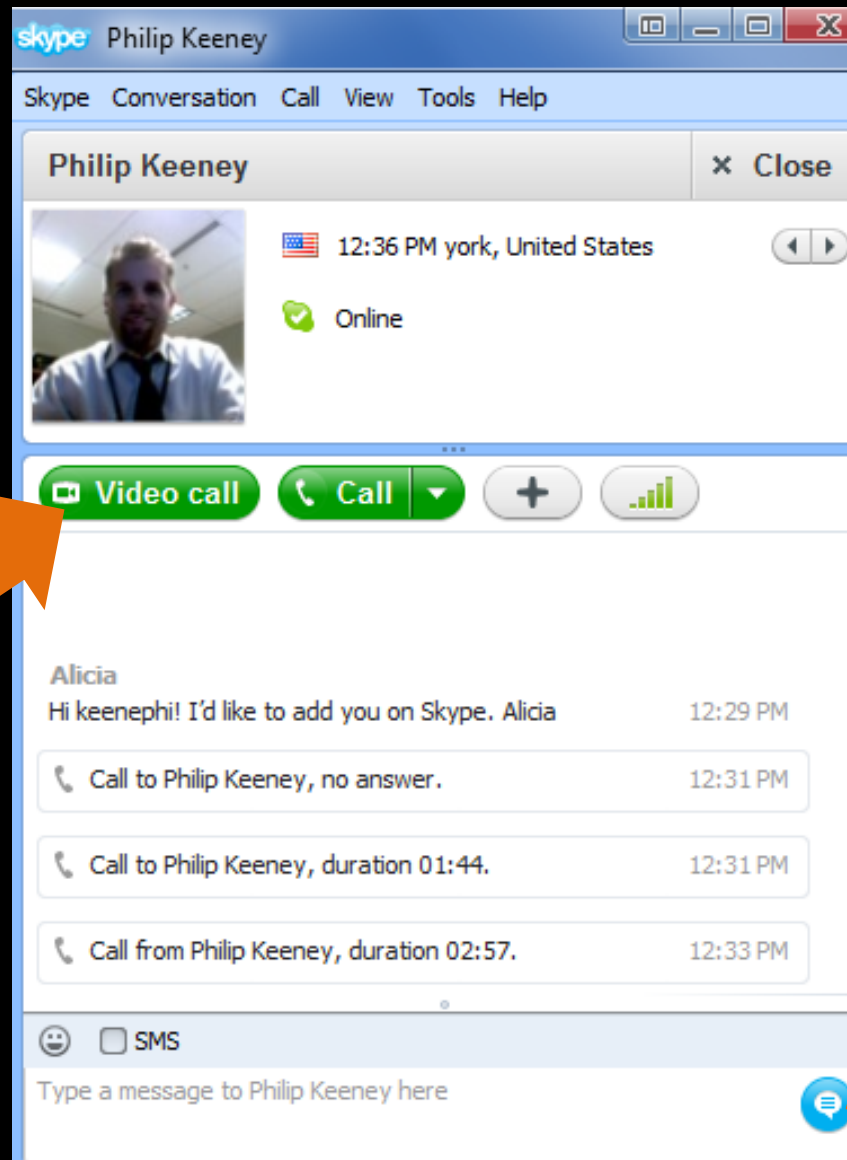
skype Philip Keeney

Skype Conversation Call View Tools Help

Philip Keeney

× Close

12:36 PM york, United States

Online

Video call

Call

+

Alicia
Hi keenephi! I'd like to add you on Skype. Alicia 12:29 PM

Call to Philip Keeney, no answer. 12:31 PM

Call to Philip Keeney, duration 01:44. 12:31 PM

Call from Philip Keeney, duration 02:57. 12:33 PM

SMS

Type a message to Philip Keeney here